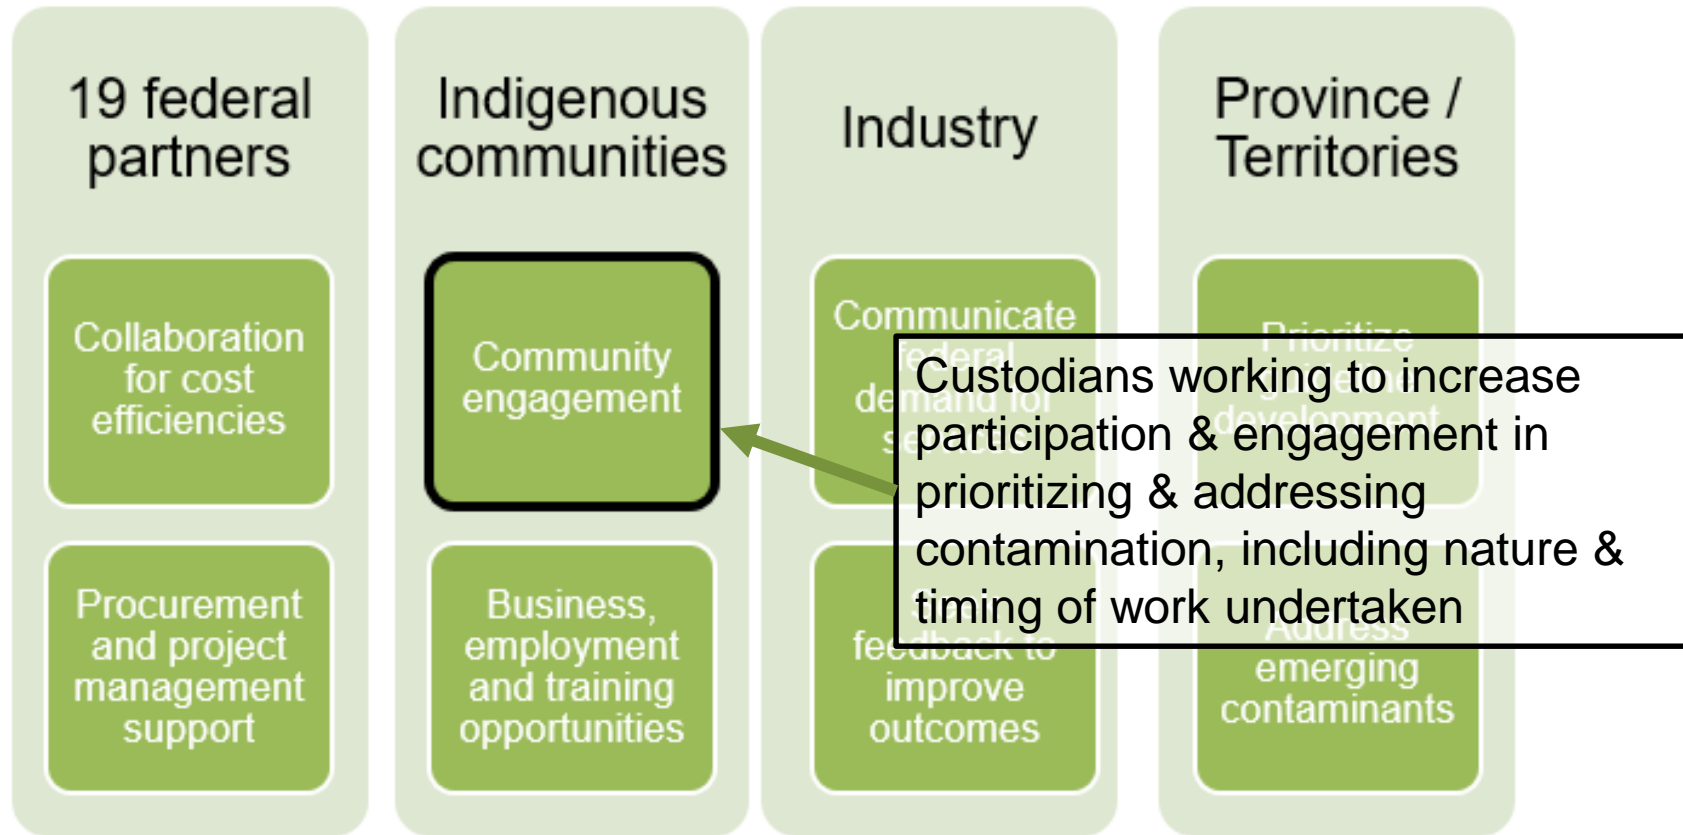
19 federal partners

Collaboration for cost efficiencies

Procurement and project management support

Indigenous communities

Community engagement

Business, employment and training opportunities

Industry

Communicate federal demand for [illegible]

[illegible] feedback to improve outcomes

Province / Territories

Prioritize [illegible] development

Address emerging contaminants

Custodians working to increase participation & engagement in prioritizing & addressing contamination, including nature & timing of work undertaken